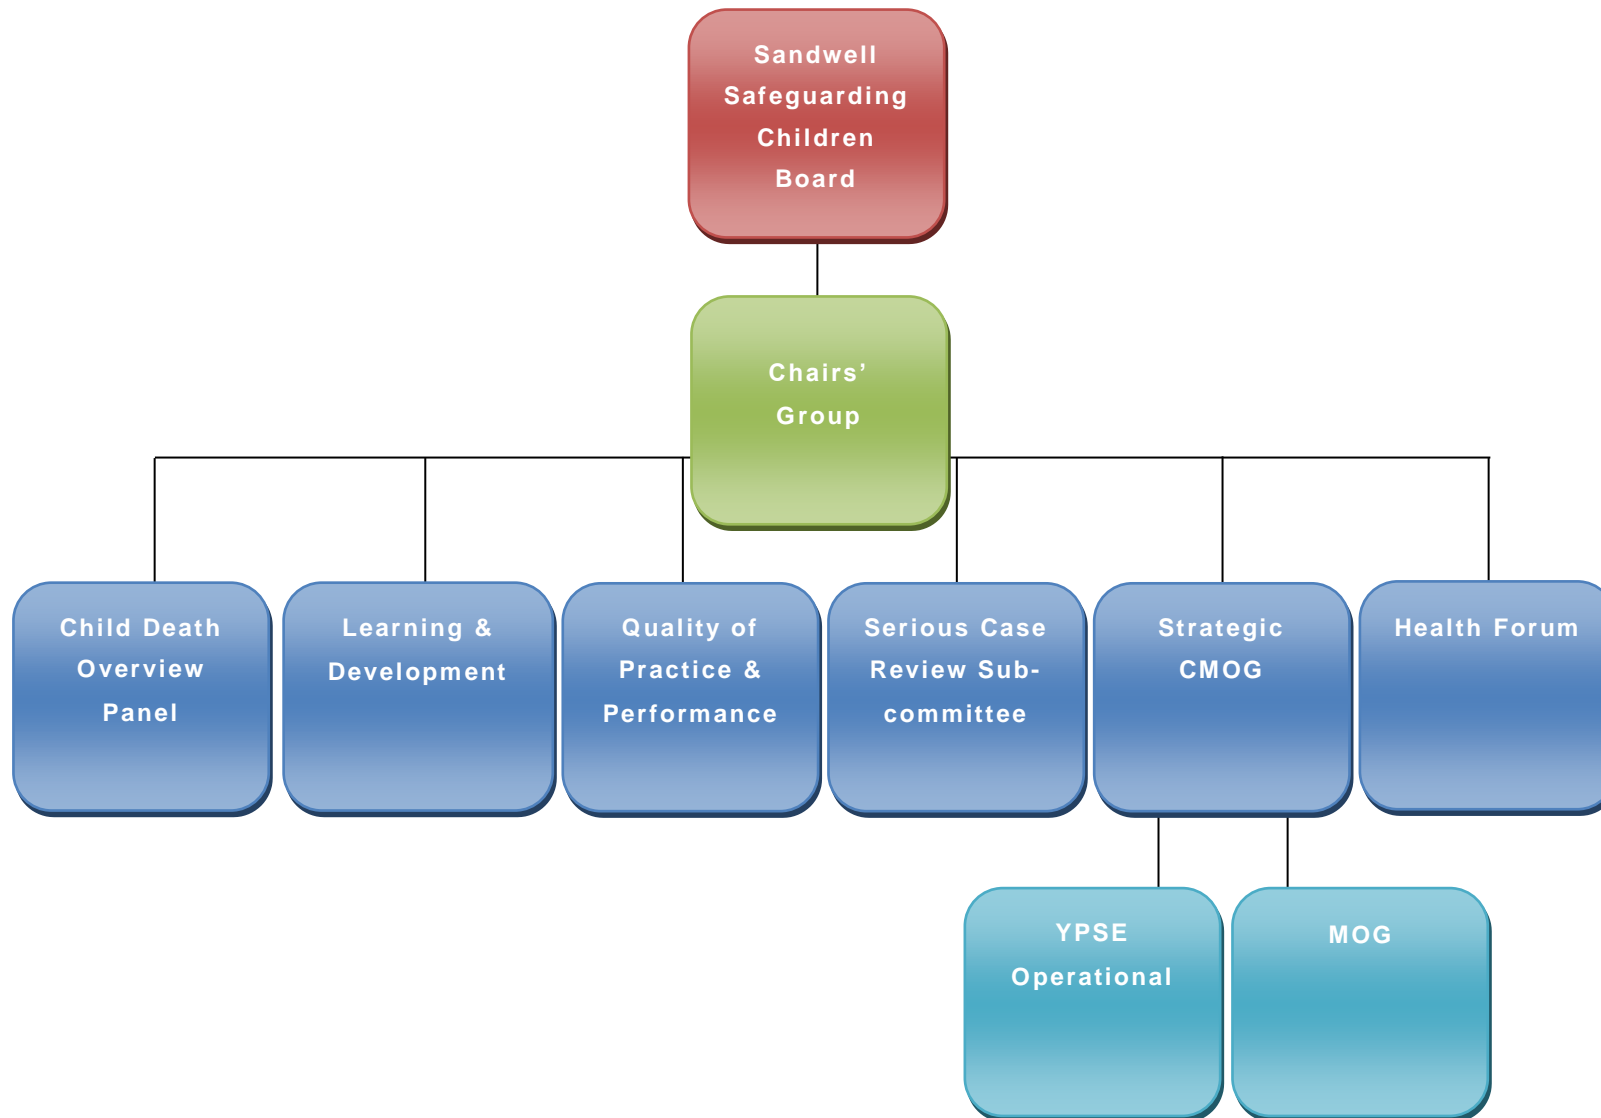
Sandwell Safeguarding Children Board

Chairs' Group

Child Death Overview Panel

Learning & Development

Quality of Practice & Performance

Serious Case Review Sub-committee

Strategic CMOG

Health Forum

YPSE Operational

MOG